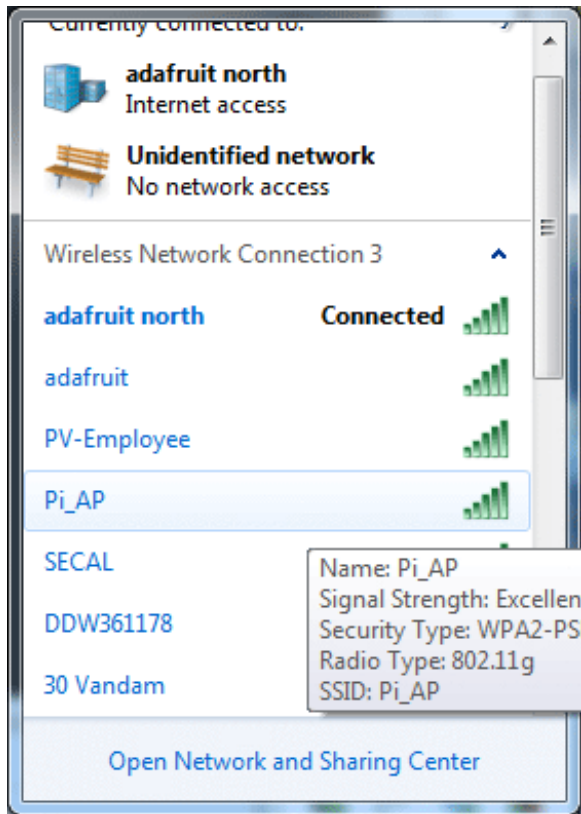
Currently connected to:

adafruit north
Internet access

Unidentified network
No network access

Wireless Network Connection 3

adafruit north Connected

adafruit

PV-Employee

Pi_AP

SECAL

DDW361178

30 Vandam

Name: Pi_AP
Signal Strength: Excellen
Security Type: WPA2-PS
Radio Type: 802.11g
SSID: Pi_AP

Open Network and Sharing Center